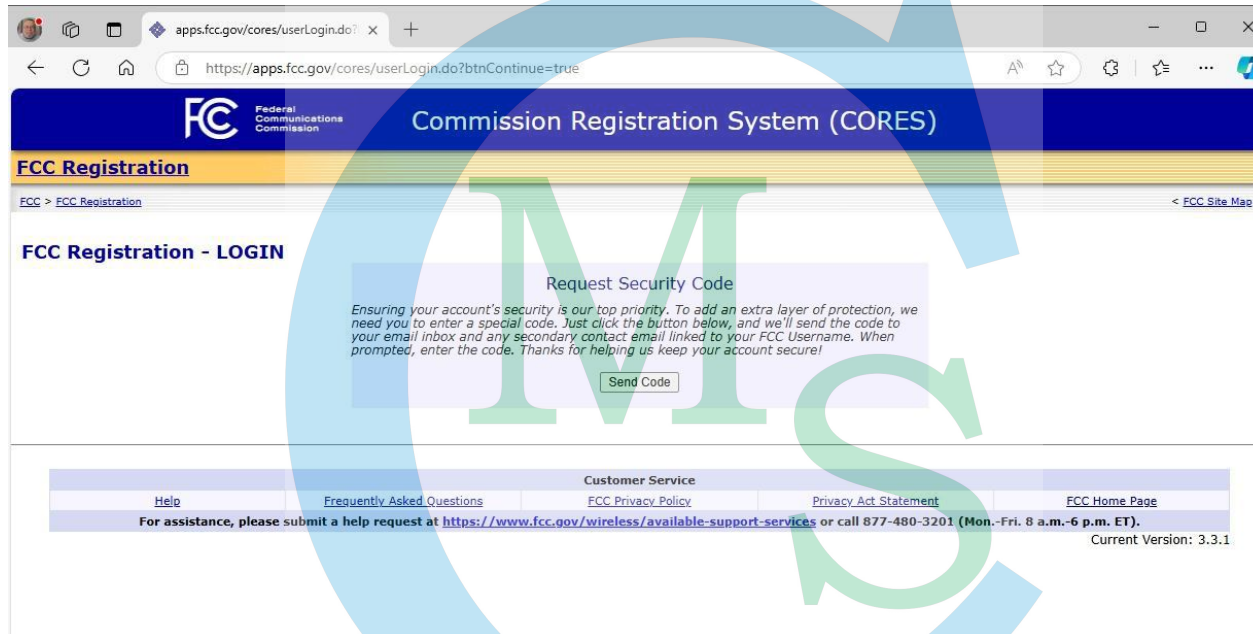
apps.fcc.gov/cores/userLogin.do?

https://apps.fcc.gov/cores/userLogin.do?btnContinue=true

FCC Federal Communications Commission

Commission Registration System (CORES)

FCC Registration

FCC > FCC Registration

< FCC Site Map

FCC Registration - LOGIN

Request Security Code

Ensuring your account's security is our top priority. To add an extra layer of protection, we need you to enter a special code. Just click the button below, and we'll send the code to your email inbox and any secondary contact email linked to your FCC Username. When prompted, enter the code. Thanks for helping us keep your account secure!

Send Code

| Customer Service | | | | |
|---|---|---|---|---|
| Help | Frequently Asked Questions | FCC Privacy Policy | Privacy Act Statement | FCC Home Page |

For assistance, please submit a help request at https://www.fcc.gov/wireless/available-support-services or call 877-480-3201 (Mon.-Fri. 8 a.m.-6 p.m. ET).

Current Version: 3.3.1